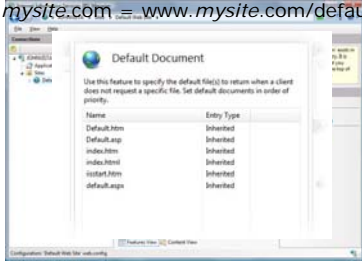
mysite.com = www.mysite.com/defau

Default Document

Use this feature to specify the default file(s) to return when a client does not request a specific file. Set default documents in order of priority.

| Name | Entry Type |
|---|---|
| Default.htm | Inherited |
| Default.asp | Inherited |
| index.htm | Inherited |
| index.html | Inherited |
| iisstart.htm | Inherited |
| default.aspx | Inherited |

Features View Content View

Configuration: 'Default Web Site' web.config